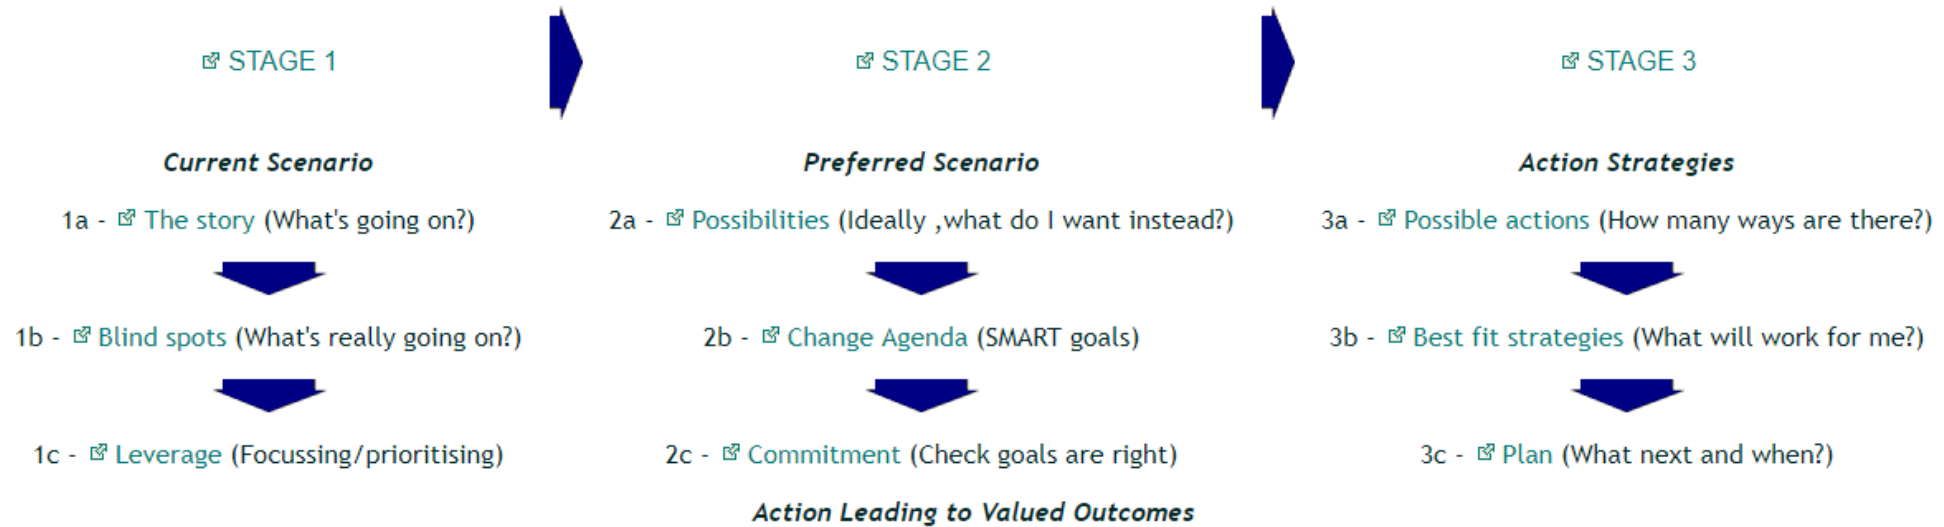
STAGE 1

Current Scenario

1a - The story (What's going on?)

1b - Blind spots (What's really going on?)

1c - Leverage (Focussing/prioritising)

STAGE 2

Preferred Scenario

2a - Possibilities (Ideally ,what do I want instead?)

2b - Change Agenda (SMART goals)

2c - Commitment (Check goals are right)

STAGE 3

Action Strategies

3a - Possible actions (How many ways are there?)

3b - Best fit strategies (What will work for me?)

3c - Plan (What next and when?)

Action Leading to Valued Outcomes